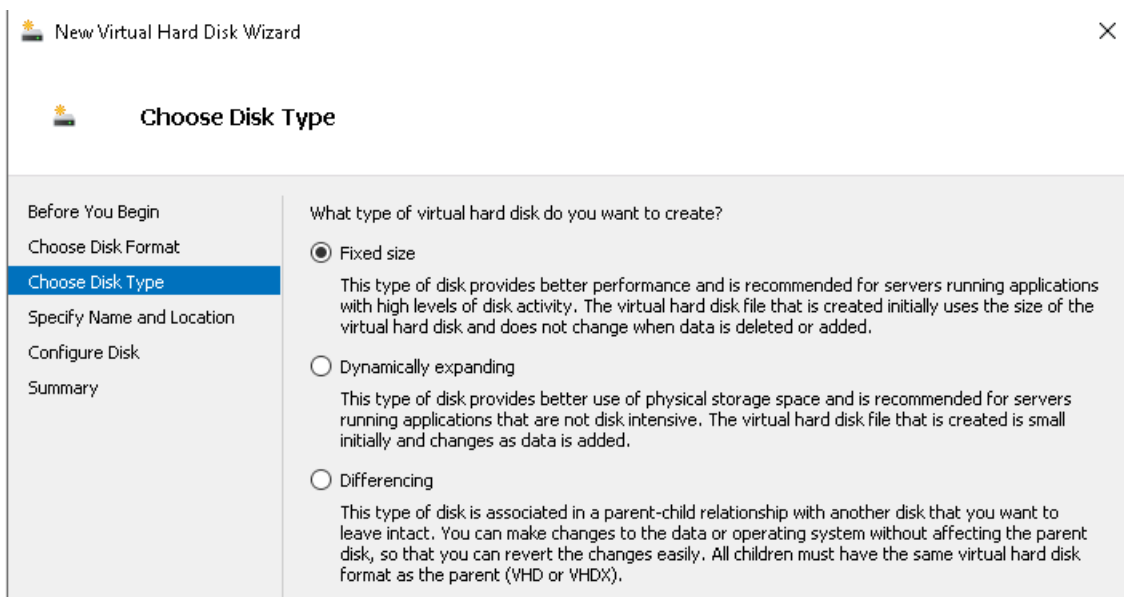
New Virtual Hard Disk Wizard

×

Choose Disk Type

Before You Begin
Choose Disk Format
Choose Disk Type
Specify Name and Location
Configure Disk
Summary

What type of virtual hard disk do you want to create?

Fixed size

This type of disk provides better performance and is recommended for servers running applications with high levels of disk activity. The virtual hard disk file that is created initially uses the size of the virtual hard disk and does not change when data is deleted or added.

Dynamically expanding

This type of disk provides better use of physical storage space and is recommended for servers running applications that are not disk intensive. The virtual hard disk file that is created is small initially and changes as data is added.

Differencing

This type of disk is associated in a parent-child relationship with another disk that you want to leave intact. You can make changes to the data or operating system without affecting the parent disk, so that you can revert the changes easily. All children must have the same virtual hard disk format as the parent (VHD or VHDX).